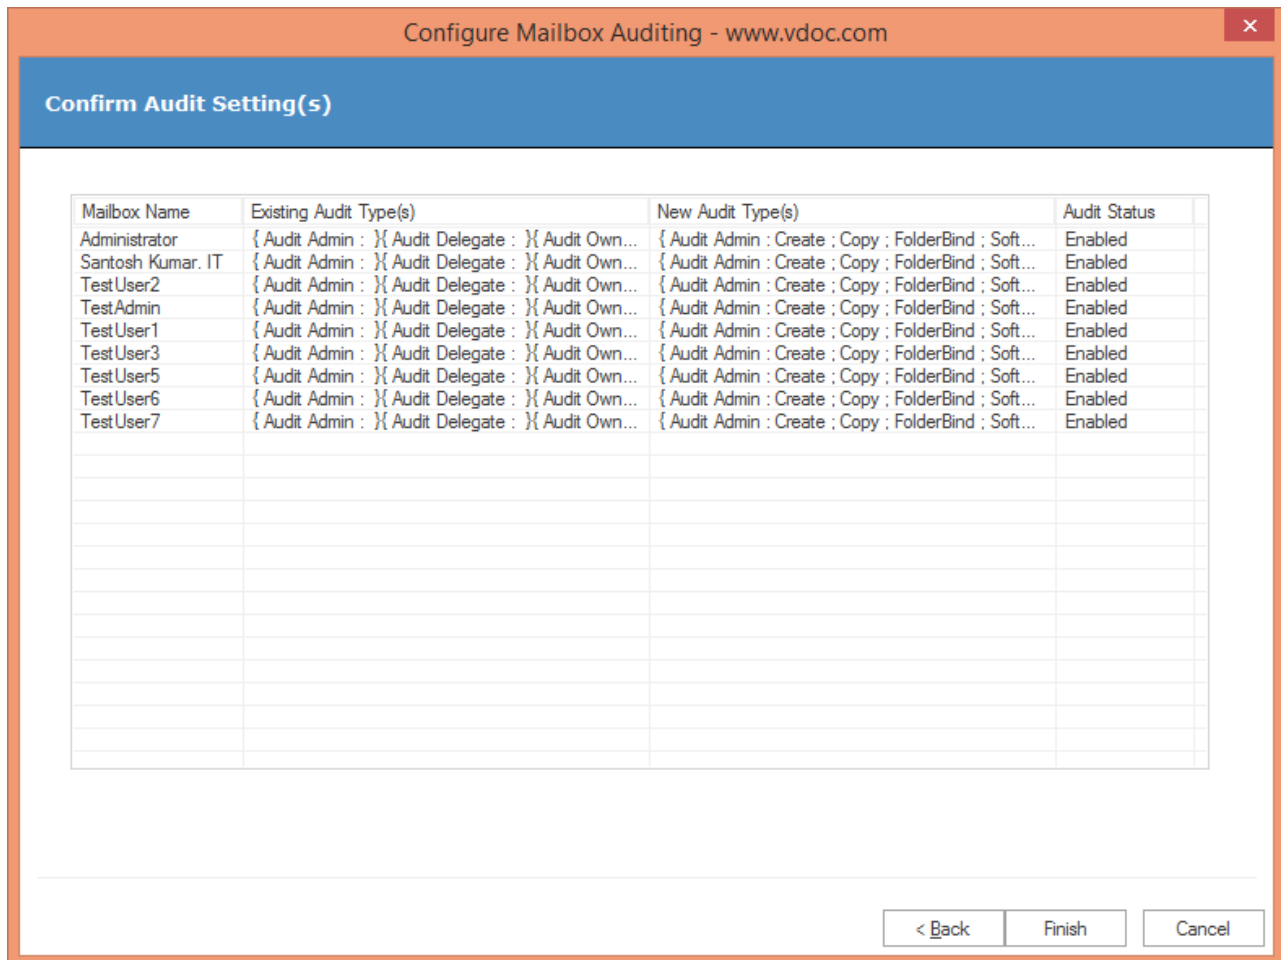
Configure Mailbox Auditing - www.vdoc.com

×

Confirm Audit Setting(s)

| Mailbox Name | Existing Audit Type(s) | New Audit Type(s) | Audit Status |
|---|---|---|---|
| Administrator | { Audit Admin : }{ Audit Delegate : }{ Audit Own... | { Audit Admin : Create ; Copy ; FolderBind ; Soft... | Enabled |
| Santosh Kumar. IT | { Audit Admin : }{ Audit Delegate : }{ Audit Own... | { Audit Admin : Create ; Copy ; FolderBind ; Soft... | Enabled |
| TestUser2 | { Audit Admin : }{ Audit Delegate : }{ Audit Own... | { Audit Admin : Create ; Copy ; FolderBind ; Soft... | Enabled |
| TestAdmin | { Audit Admin : }{ Audit Delegate : }{ Audit Own... | { Audit Admin : Create ; Copy ; FolderBind ; Soft... | Enabled |
| TestUser1 | { Audit Admin : }{ Audit Delegate : }{ Audit Own... | { Audit Admin : Create ; Copy ; FolderBind ; Soft... | Enabled |
| TestUser3 | { Audit Admin : }{ Audit Delegate : }{ Audit Own... | { Audit Admin : Create ; Copy ; FolderBind ; Soft... | Enabled |
| TestUser5 | { Audit Admin : }{ Audit Delegate : }{ Audit Own... | { Audit Admin : Create ; Copy ; FolderBind ; Soft... | Enabled |
| TestUser6 | { Audit Admin : }{ Audit Delegate : }{ Audit Own... | { Audit Admin : Create ; Copy ; FolderBind ; Soft... | Enabled |
| TestUser7 | { Audit Admin : }{ Audit Delegate : }{ Audit Own... | { Audit Admin : Create ; Copy ; FolderBind ; Soft... | Enabled |

< Back Finish Cancel